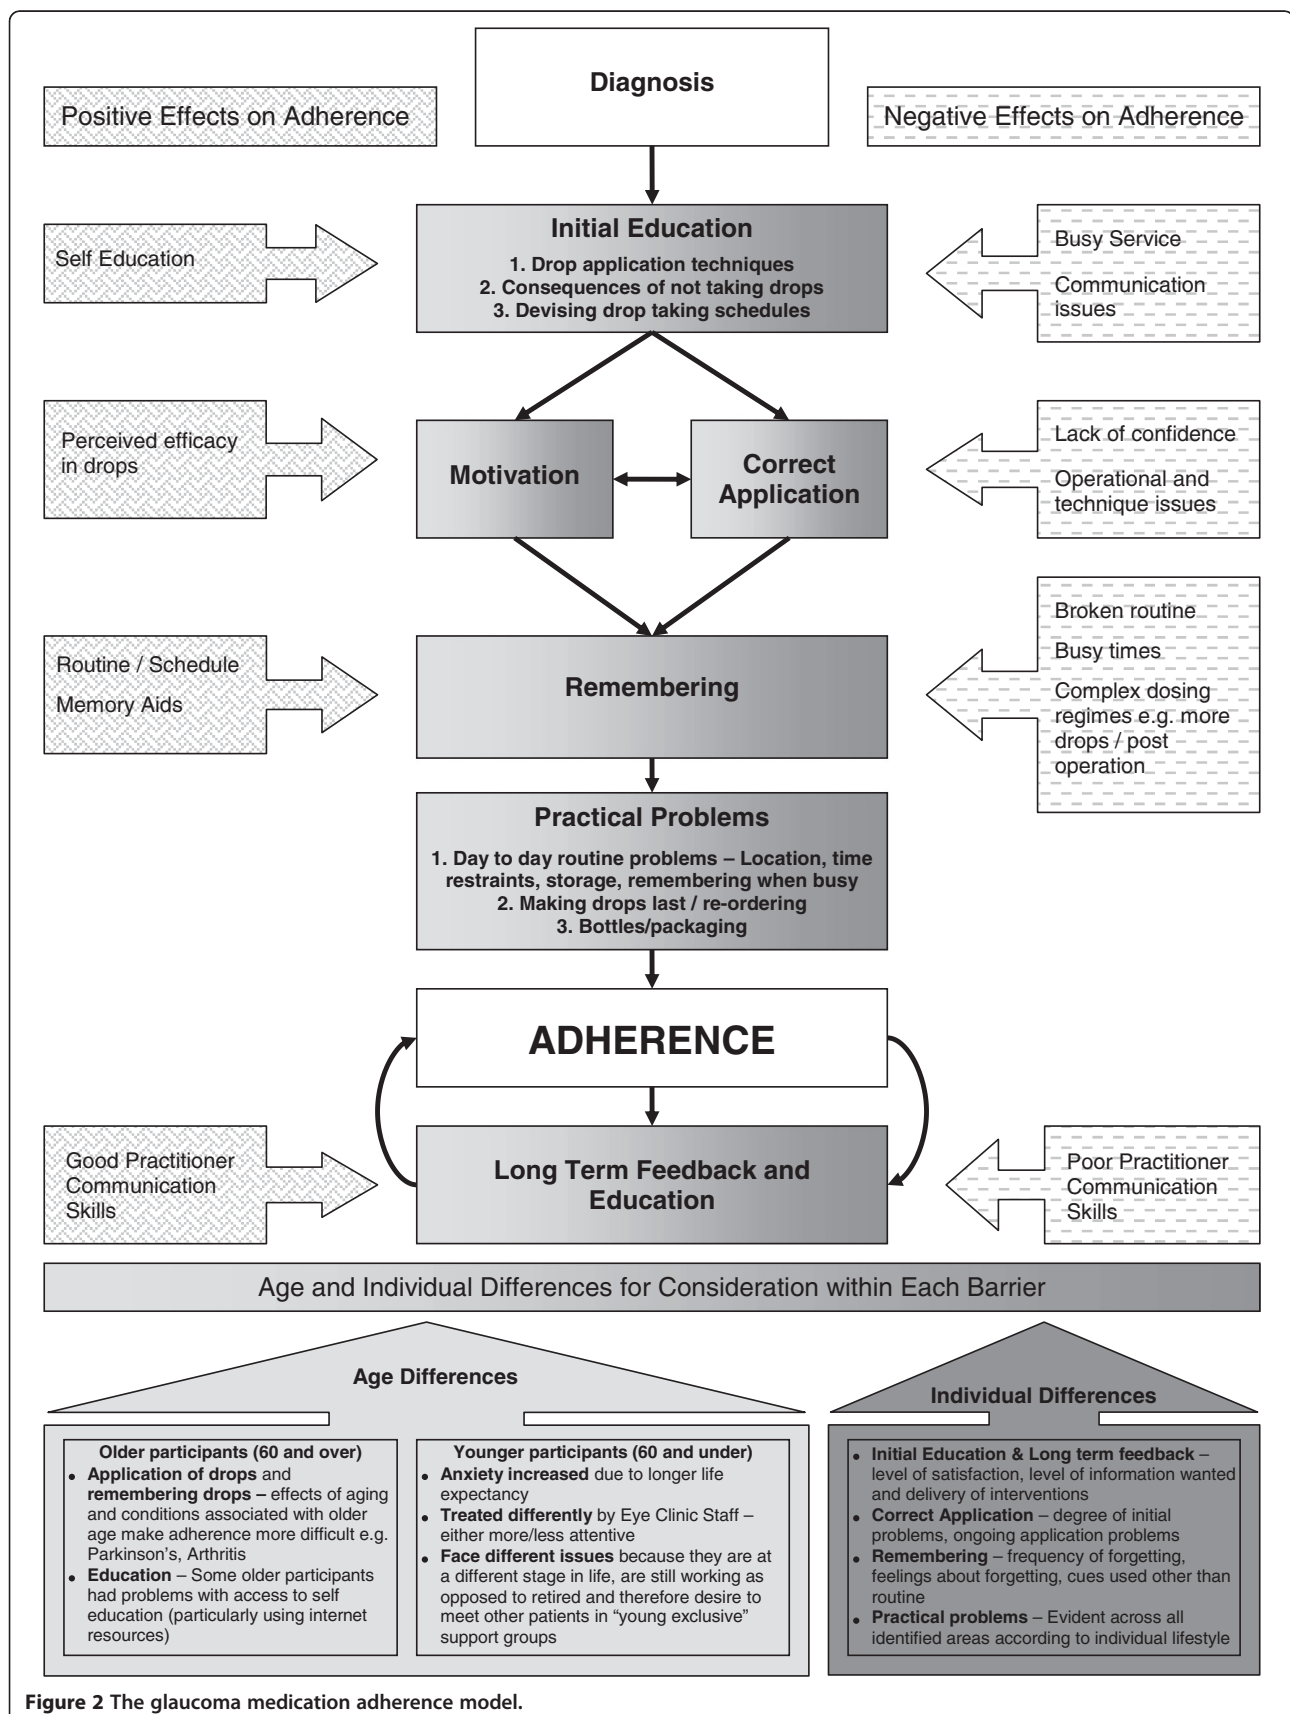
Positive Effects on Adherence

Diagnosis

Negative Effects on Adherence

Self Education

Initial Education

1. Drop application techniques
2. Consequences of not taking drops
3. Devising drop taking schedules

Busy Service

Communication issues

Perceived efficacy in drops

Motivation

Correct Application

Lack of confidence

Operational and technique issues

Routine / Schedule

Memory Aids

Remembering

Broken routine

Busy times

Complex dosing regimes e.g. more drops / post operation

Practical Problems

1. Day to day routine problems – Location, time restraints, storage, remembering when busy
2. Making drops last / re-ordering
3. Bottles/packaging

ADHERENCE

Good Practitioner Communication Skills

Long Term Feedback and Education

Poor Practitioner Communication Skills

Age and Individual Differences for Consideration within Each Barrier

Age Differences

Individual Differences

Older participants (60 and over)
• Application of drops and remembering drops – effects of aging and conditions associated with older age make adherence more difficult e.g. Parkinson's, Arthritis
• Education – Some older participants had problems with access to self education (particularly using internet resources)

Younger participants (60 and under)
• Anxiety increased due to longer life expectancy
• Treated differently by Eye Clinic Staff – either more/less attentive
• Face different issues because they are at a different stage in life, are still working as opposed to retired and therefore desire to meet other patients in "young exclusive" support groups

• Initial Education & Long term feedback – level of satisfaction, level of information wanted and delivery of interventions
• Correct Application – degree of initial problems, ongoing application problems
• Remembering – frequency of forgetting, feelings about forgetting, cues used other than routine
• Practical problems – Evident across all identified areas according to individual lifestyle

Figure 2 The glaucoma medication adherence model.